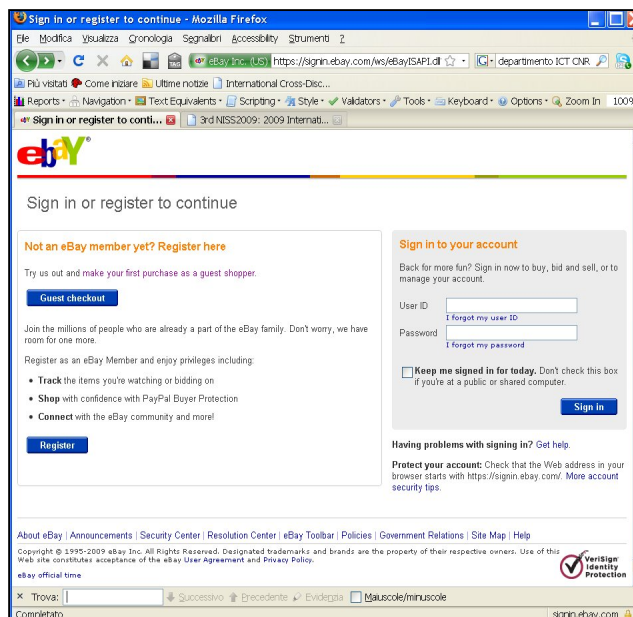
Sign in or register to continue - Mozilla Firefox

File Modifica Visualizza Cronologia Segnalibri Accessibility Strumenti ?

eBay Inc. (US) https://signin.ebay.com/ws/eBayISAPI.dll departimento ICT CNR

Più visitati Come iniziare Ultime notizie International Cross-Disc...

Reports Navigation Text Equivalents Scripting Style Validators Tools Keyboard Options Zoom In 100%

Sign in or register to conti... 3rd NISS2009: 2009 Internati...

ebay

Sign in or register to continue

Not an eBay member yet? Register here

Try us out and make your first purchase as a guest shopper.

Guest checkout

Join the millions of people who are already a part of the eBay family. Don't worry, we have room for one more.

Register as an eBay Member and enjoy privileges including:

• Track the items you're watching or bidding on
• Shop with confidence with PayPal Buyer Protection
• Connect with the eBay community and more!

Register

Sign in to your account

Back for more fun? Sign in now to buy, bid and sell, or to manage your account.

User ID
I forgot my user ID

Password
I forgot my password

Keep me signed in for today. Don't check this box if you're at a public or shared computer.

Sign in

Having problems with signing in? Get help.

Protect your account: Check that the Web address in your browser starts with https://signin.ebay.com/. More account security tips.

About eBay | Announcements | Security Center | Resolution Center | eBay Toolbar | Policies | Government Relations | Site Map | Help

Copyright © 1995-2009 eBay Inc. All Rights Reserved. Designated trademarks and brands are the property of their respective owners. Use of this Web site constitutes acceptance of the eBay User Agreement and Privacy Policy.

eBay official time

VeriSign Identity Protection

× Trova: Successivo Precedente Evidenzia Maiuscole/minuscole

Completato signin.ebay.com